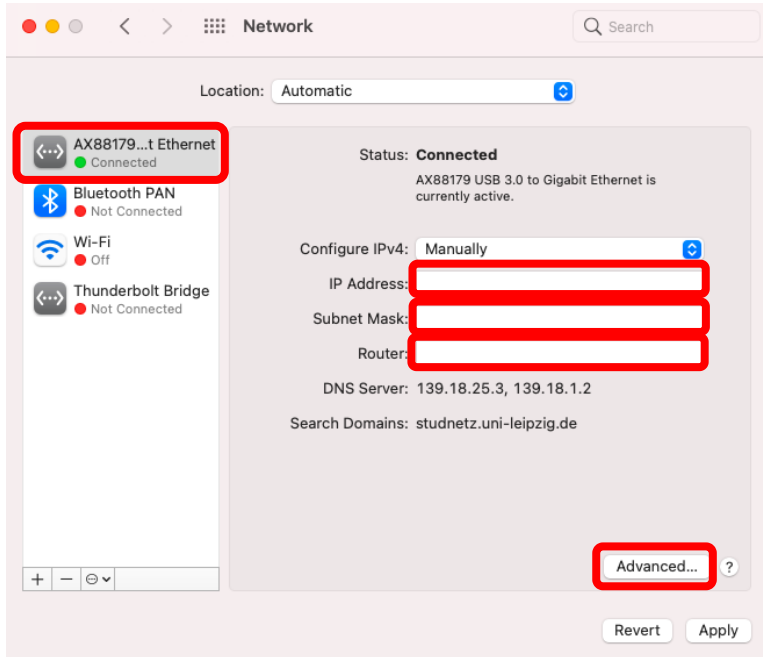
Network

Search

Location: Automatic

AX88179...t Ethernet
Connected

Bluetooth PAN
Not Connected

Wi-Fi
Off

Thunderbolt Bridge
Not Connected

+ −

Status: Connected

AX88179 USB 3.0 to Gigabit Ethernet is currently active.

Configure IPv4: Manually

IP Address:

Subnet Mask:

Router:

DNS Server: 139.18.25.3, 139.18.1.2

Search Domains: studnetz.uni-leipzig.de

Advanced...

?

Revert

Apply